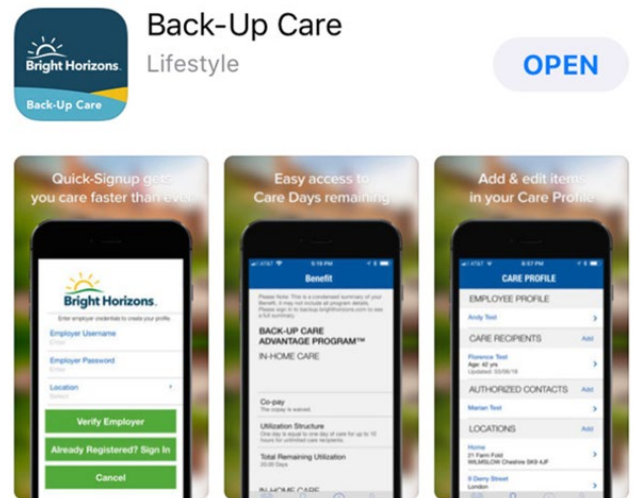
Bright Horizons

Back-Up Care

Back-Up Care

Lifestyle

OPEN

Quick-Signup gets you care faster than ever

Bright Horizons

Enter employer credentials to create your profile.

Employer Username

Enter

Employer Password

Enter

Location

Select

Verify Employer

Already Registered? Sign In

Cancel

Easy access to Care Days remaining

AT&T 5:18 PM

Benefit

Please Note: This is a condensed summary of your Benefit. It may not include all program details. Please sign in to backup.brighthorizons.com to see a full summary.

BACK-UP CARE ADVANTAGE PROGRAM™

IN-HOME CARE

Co-pay

The copay is waived.

Utilization Structure

One day is equal to one day of care for up to 10 hours for unlimited care recipients.

Total Remaining Utilization

20.00 Days

IN-HOME CARE

Add & edit items in your Care Profile

AT&T 8:57 PM

CARE PROFILE

EMPLOYEE PROFILE

Andy Test

CARE RECIPIENTS

Add

Florence Test

Age: 42 yrs

Updated: 03/06/18

AUTHORIZED CONTACTS

Add

Marian Test

LOCATIONS

Add

Home

21 Farm Fold

WILMSLOW Cheshire SK9 4JF

9 Derry Street

London